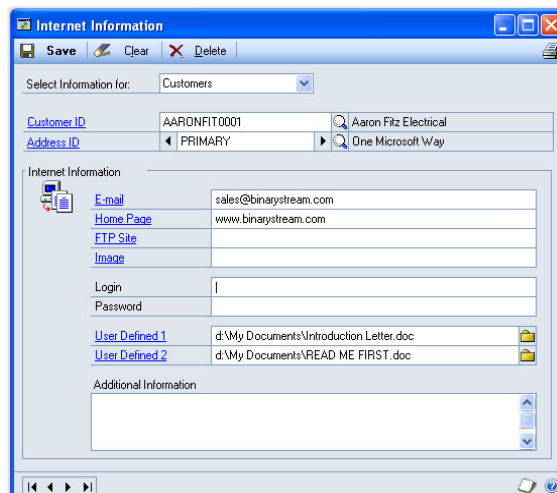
Internet Information

Save Clear Delete

Select Information for: Customers

Customer ID AARONFIT0001 Aaron Fitz Electrical

Address ID PRIMARY One Microsoft Way

Internet Information

E-mail sales@binarystream.com

Home Page www.binarystream.com

FTP Site

Image

Login

Password

User Defined 1 d:\My Documents\Introduction Letter.doc

User Defined 2 d:\My Documents\READ ME FIRST.doc

Additional Information